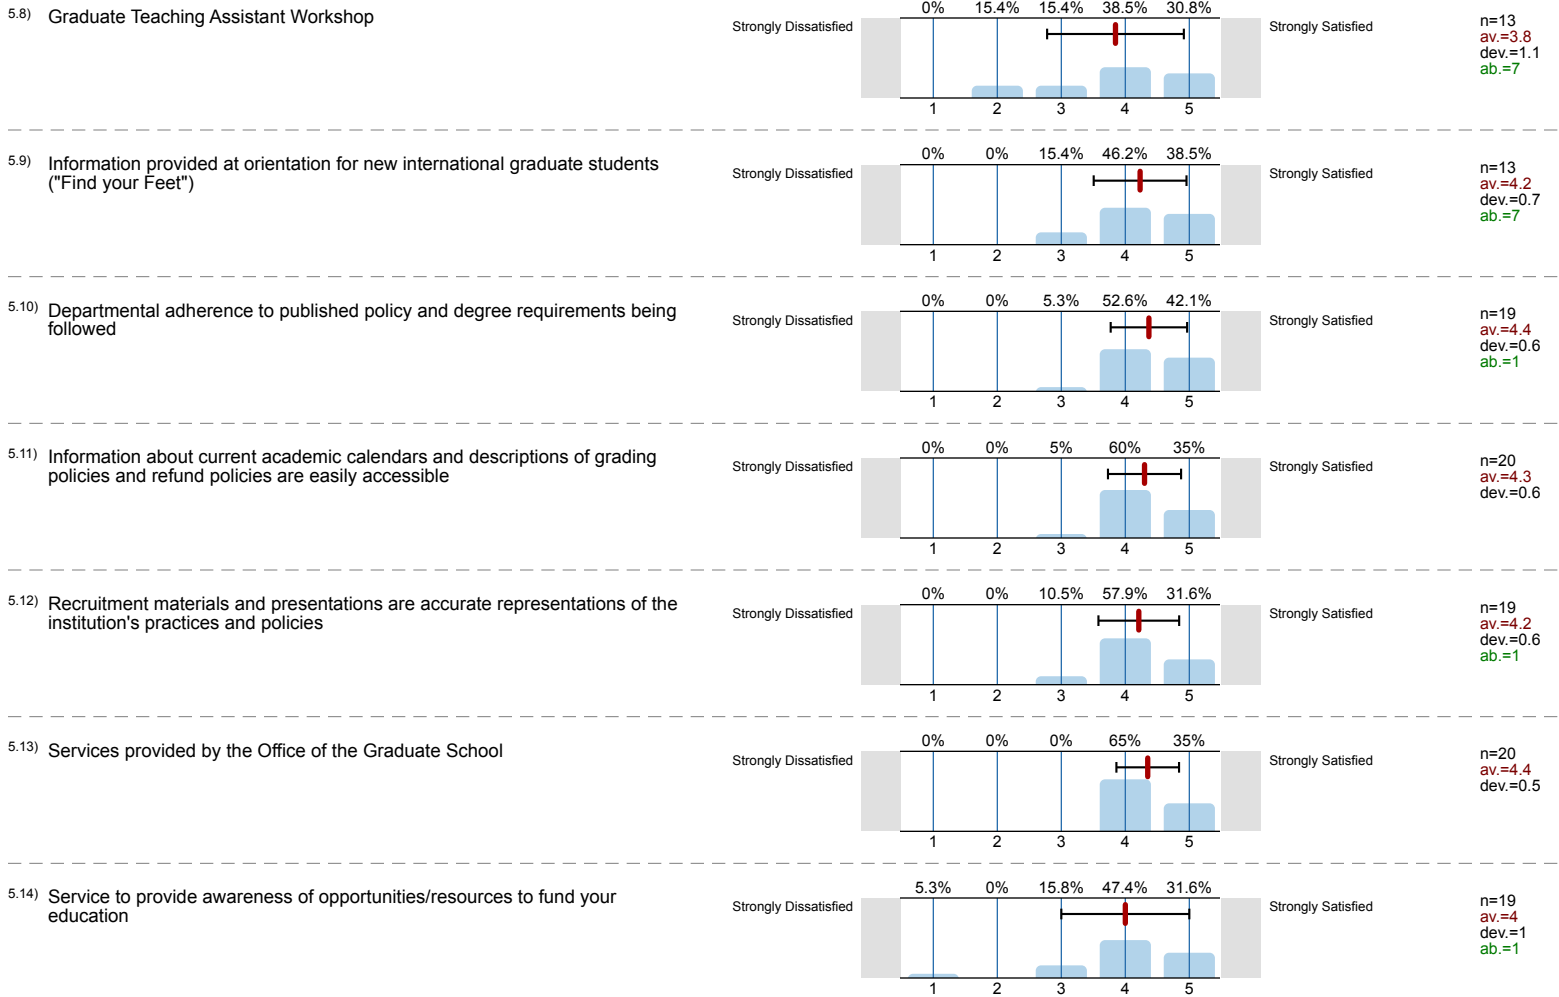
5.8) Graduate Teaching Assistant Workshop

Strongly Dissatisfied

| 0% | 15.4% | 15.4% | 38.5% | 30.8% |
|---|---|---|---|---|
| 1 | 2 | 3 | 4 | 5 |

Strongly Satisfied

n=13
av.=3.8
dev.=1.1
ab.=7

5.9) Information provided at orientation for new international graduate students ("Find your Feet")

Strongly Dissatisfied

| 0% | 0% | 15.4% | 46.2% | 38.5% |
|---|---|---|---|---|
| 1 | 2 | 3 | 4 | 5 |

Strongly Satisfied

n=13
av.=4.2
dev.=0.7
ab.=7

5.10) Departmental adherence to published policy and degree requirements being followed

Strongly Dissatisfied

| 0% | 0% | 5.3% | 52.6% | 42.1% |
|---|---|---|---|---|
| 1 | 2 | 3 | 4 | 5 |

Strongly Satisfied

n=19
av.=4.4
dev.=0.6
ab.=1

5.11) Information about current academic calendars and descriptions of grading policies and refund policies are easily accessible

Strongly Dissatisfied

| 0% | 0% | 5% | 60% | 35% |
|---|---|---|---|---|
| 1 | 2 | 3 | 4 | 5 |

Strongly Satisfied

n=20
av.=4.3
dev.=0.6

5.12) Recruitment materials and presentations are accurate representations of the institution's practices and policies

Strongly Dissatisfied

| 0% | 0% | 10.5% | 57.9% | 31.6% |
|---|---|---|---|---|
| 1 | 2 | 3 | 4 | 5 |

Strongly Satisfied

n=19
av.=4.2
dev.=0.6
ab.=1

5.13) Services provided by the Office of the Graduate School

Strongly Dissatisfied

| 0% | 0% | 0% | 65% | 35% |
|---|---|---|---|---|
| 1 | 2 | 3 | 4 | 5 |

Strongly Satisfied

n=20
av.=4.4
dev.=0.5

5.14) Service to provide awareness of opportunities/resources to fund your education

Strongly Dissatisfied

| 5.3% | 0% | 15.8% | 47.4% | 31.6% |
|---|---|---|---|---|
| 1 | 2 | 3 | 4 | 5 |

Strongly Satisfied

n=19
av.=4
dev.=1
ab.=1